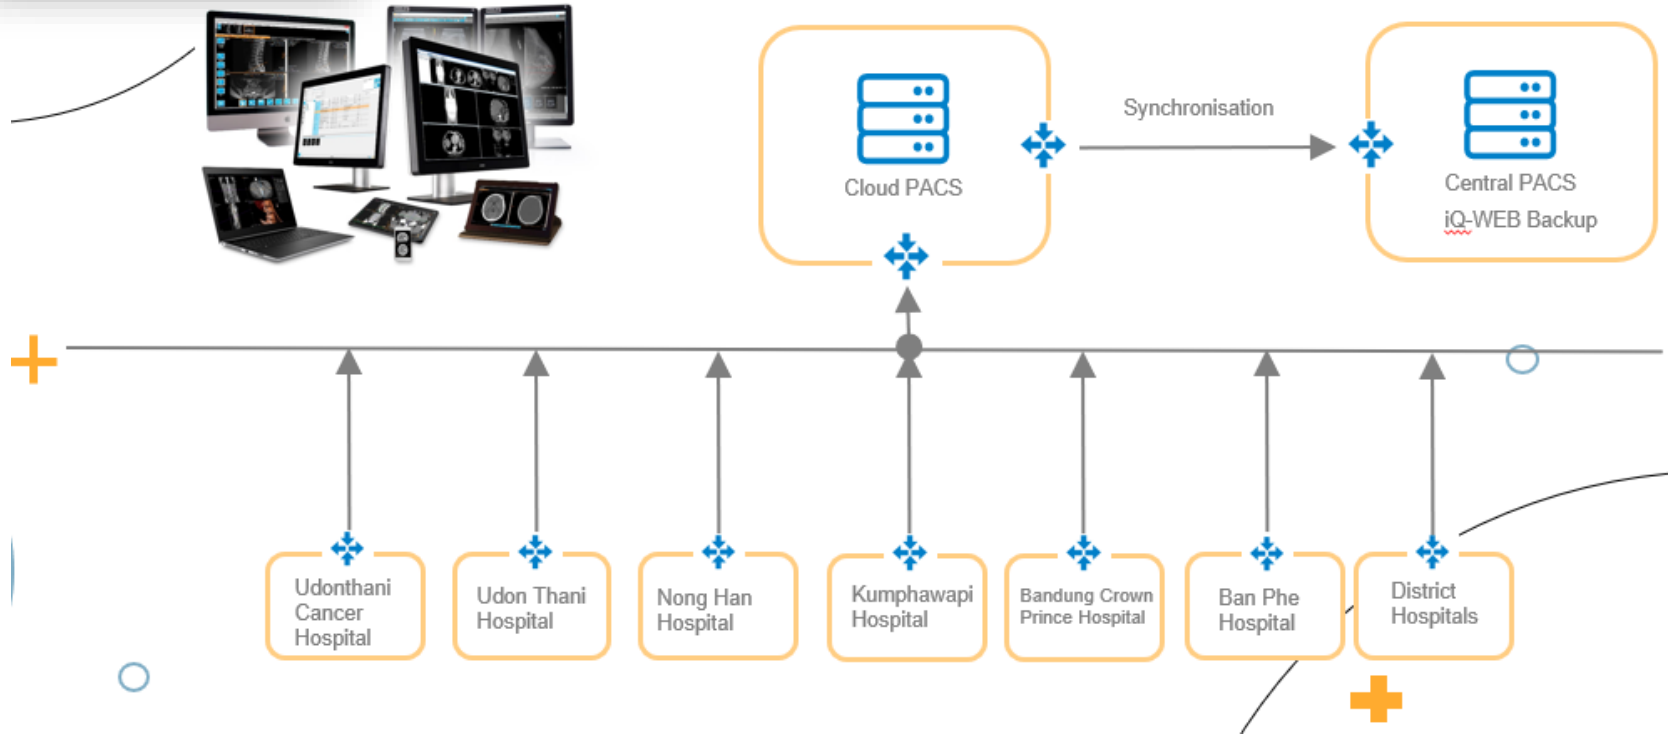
Cloud PACS

Synchronisation

Central PACS
iQ-WEB Backup

Udonthani Cancer Hospital

Udon Thani Hospital

Nong Han Hospital

Kumphawapi Hospital

Bandung Crown Prince Hospital

Ban Phe Hospital

District Hospitals